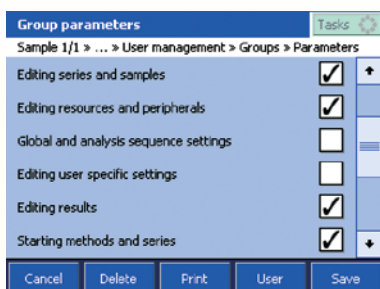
Group parameters

Tasks

Sample 1/1 » ... » User management » Groups » Parameters

Editing series and samples

Editing resources and peripherals

Global and analysis sequence settings

Editing user specific settings

Editing results

Starting methods and series

Cancel

Delete

Print

User

Save